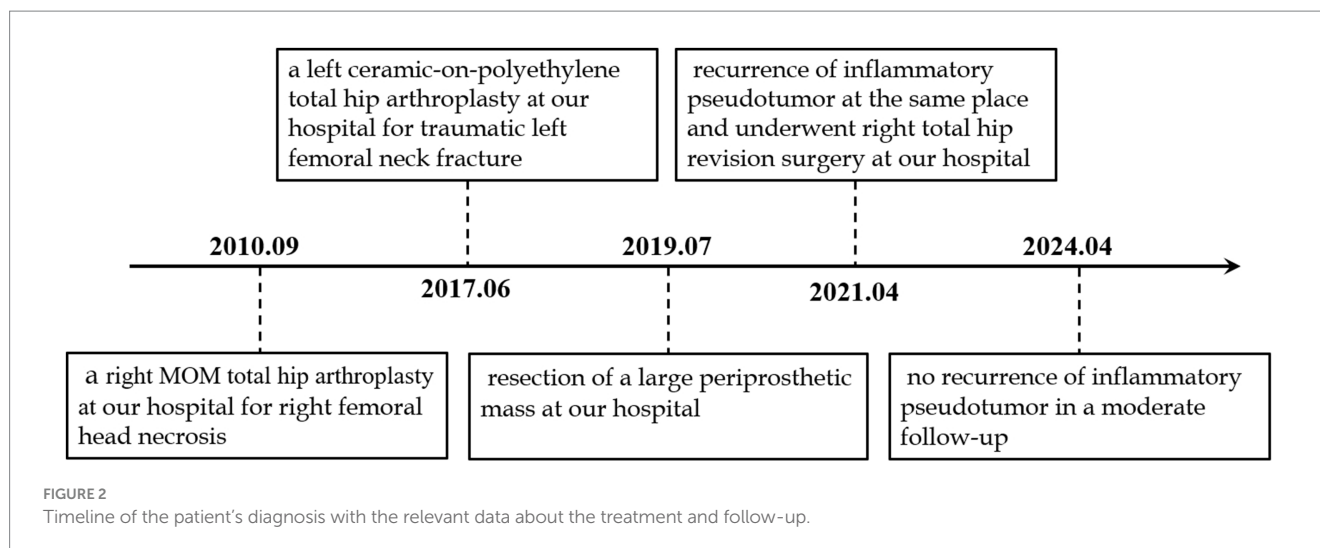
a left ceramic-on-polyethylene total hip arthroplasty at our hospital for traumatic left femoral neck fracture

recurrence of inflammatory pseudotumor at the same place and underwent right total hip revision surgery at our hospital

2010.09

2017.06

2019.07

2021.04

2024.04

a right MOM total hip arthroplasty at our hospital for right femoral head necrosis

resection of a large periprosthetic mass at our hospital

no recurrence of inflammatory pseudotumor in a moderate follow-up

FIGURE 2
Timeline of the patient's diagnosis with the relevant data about the treatment and follow-up.